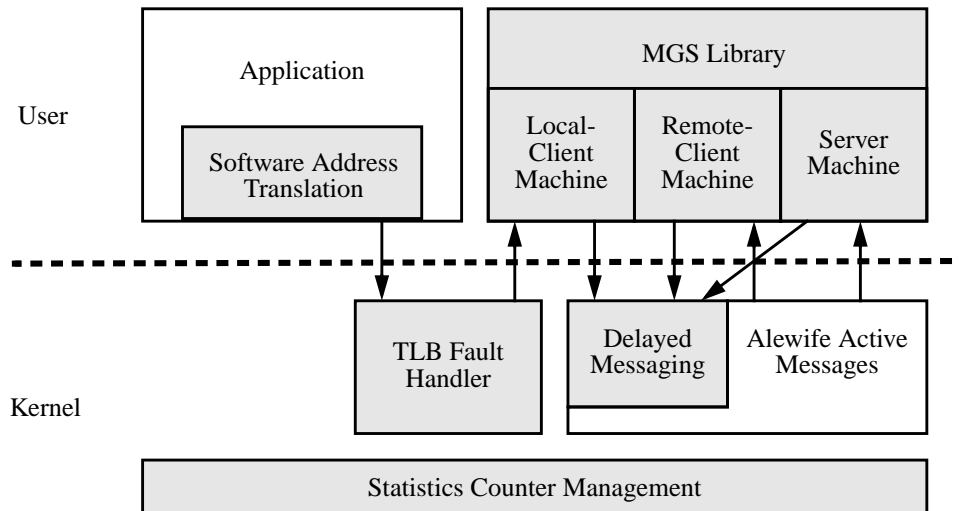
Application

Software Address Translation

MGS Library

Local-Client Machine

Remote-Client Machine

Server Machine

User

Kernel

TLB Fault Handler

Delayed Messaging

Alewife Active Messages

Statistics Counter Management